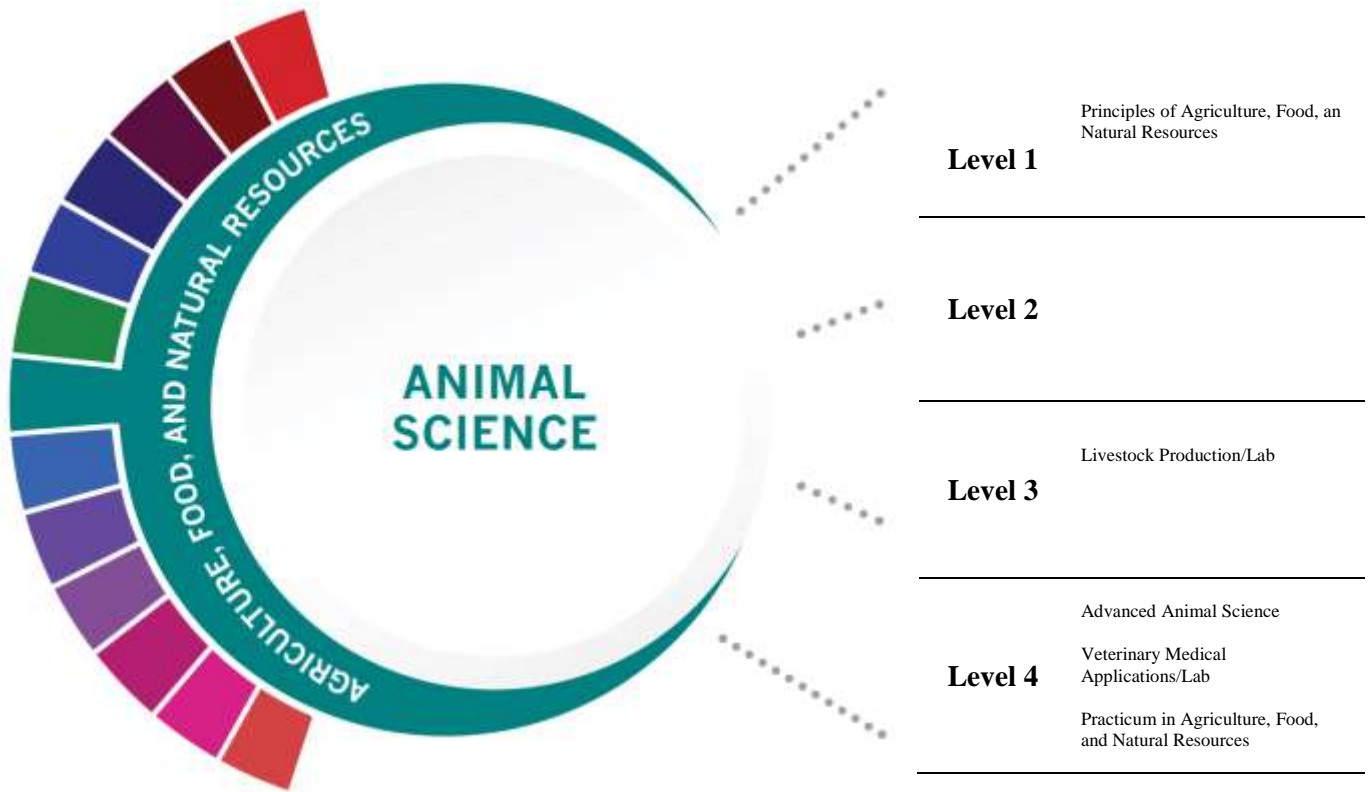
AGRICULTURE, FOOD, AND NATURAL RESOURCES

ANIMAL SCIENCE

Level 1

Principles of Agriculture, Food, an Natural Resources

Level 2

Level 3

Livestock Production/Lab

Level 4

Advanced Animal Science

Veterinary Medical Applications/Lab

Practicum in Agriculture, Food, and Natural Resources